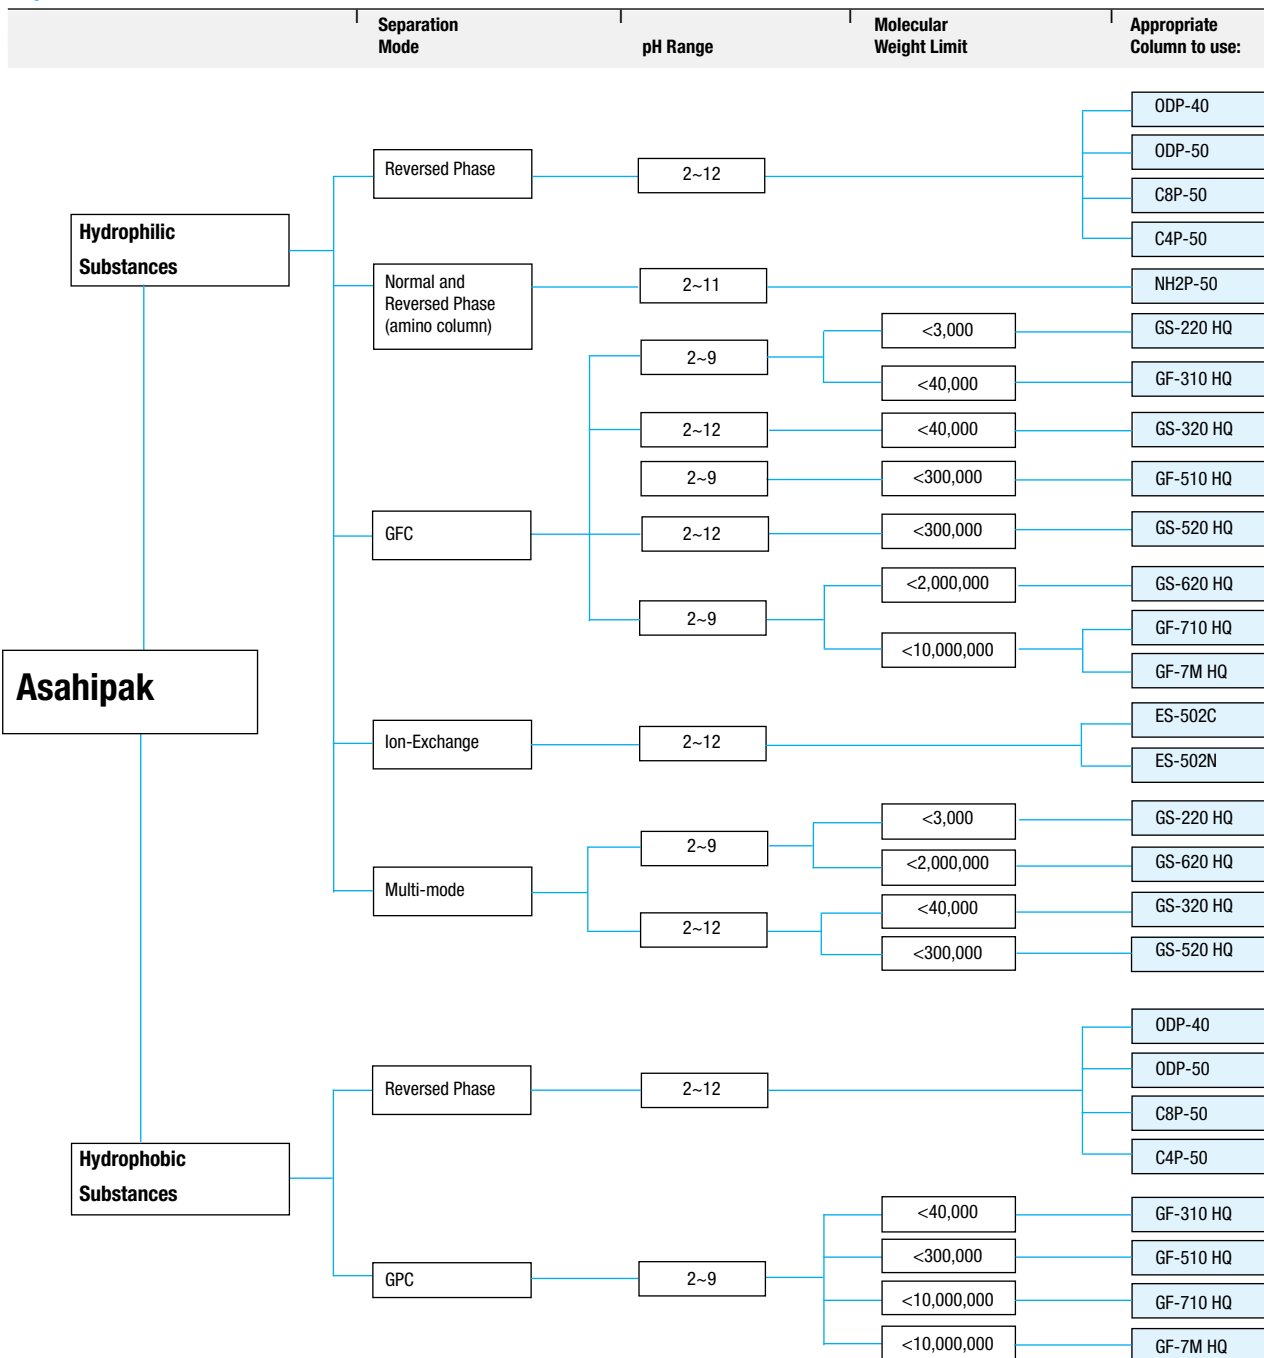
Separation Mode | pH Range | Molecular Weight Limit | Appropriate Column to use:

Asahipak

Hydrophilic Substances

Reversed Phase
2~12
ODP-40
ODP-50
C8P-50
C4P-50

Normal and Reversed Phase (amino column)
2~11
NH2P-50

GFC
2~9
<3,000
GS-220 HQ
<40,000
GF-310 HQ
2~12
<40,000
GS-320 HQ
2~9
<300,000
GF-510 HQ
2~12
<300,000
GS-520 HQ
2~9
<2,000,000
GS-620 HQ
<10,000,000
GF-710 HQ
GF-7M HQ

Ion-Exchange
2~12
ES-502C
ES-502N

Multi-mode
2~9
<3,000
GS-220 HQ
<2,000,000
GS-620 HQ
2~12
<40,000
GS-320 HQ
<300,000
GS-520 HQ

Hydrophobic Substances

Reversed Phase
2~12
ODP-40
ODP-50
C8P-50
C4P-50

GPC
2~9
<40,000
GF-310 HQ
<300,000
GF-510 HQ
<10,000,000
GF-710 HQ
<10,000,000
GF-7M HQ